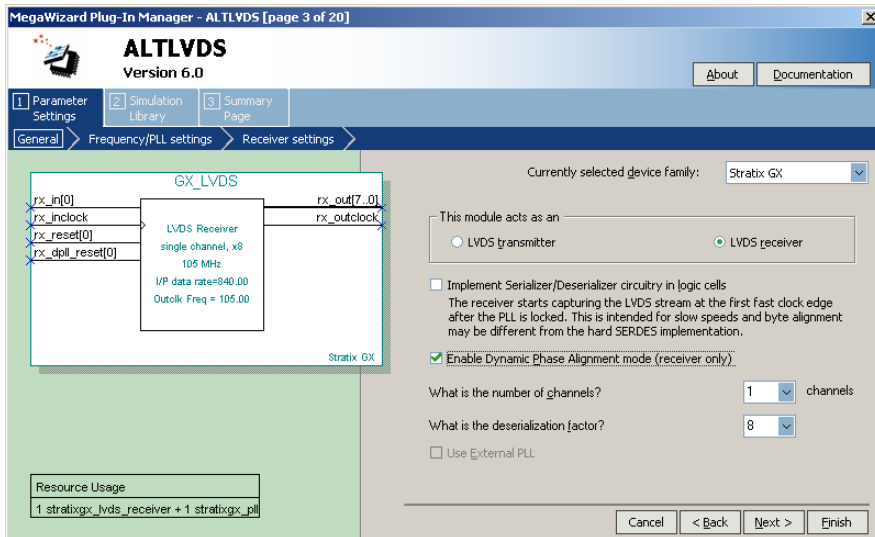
MegaWizard Plug-In Manager - ALTLVDS [page 3 of 20]

ALTLVDS
Version 6.0

About
Documentation

1 Parameter Settings
2 Simulation Library
3 Summary Page

General
Frequency/PLL settings
Receiver settings

GX_LVDS
rx_in[0]
rx_inclock
rx_reset[0]
rx_dpll_reset[0]
rx_out[7..0]
rx_outclock
LVDS Receiver
single channel, x8
105 MHz
I/P data rate=840.00
Outclk Freq = 105.00
Stratix GX

Resource Usage
1 stratixgx_lvds_receiver + 1 stratixgx_pll

Currently selected device family:
Stratix GX

This module acts as an
LVDS transmitter
LVDS receiver

Implement Serializer/Deserializer circuitry in logic cells
The receiver starts capturing the LVDS stream at the first fast clock edge after the PLL is locked. This is intended for slow speeds and byte alignment may be different from the hard SERDES implementation.

Enable Dynamic Phase Alignment mode (receiver only)

What is the number of channels?
1
channels

What is the deserialization factor?
8

Use External PLL

Cancel
< Back
Next >
Finish